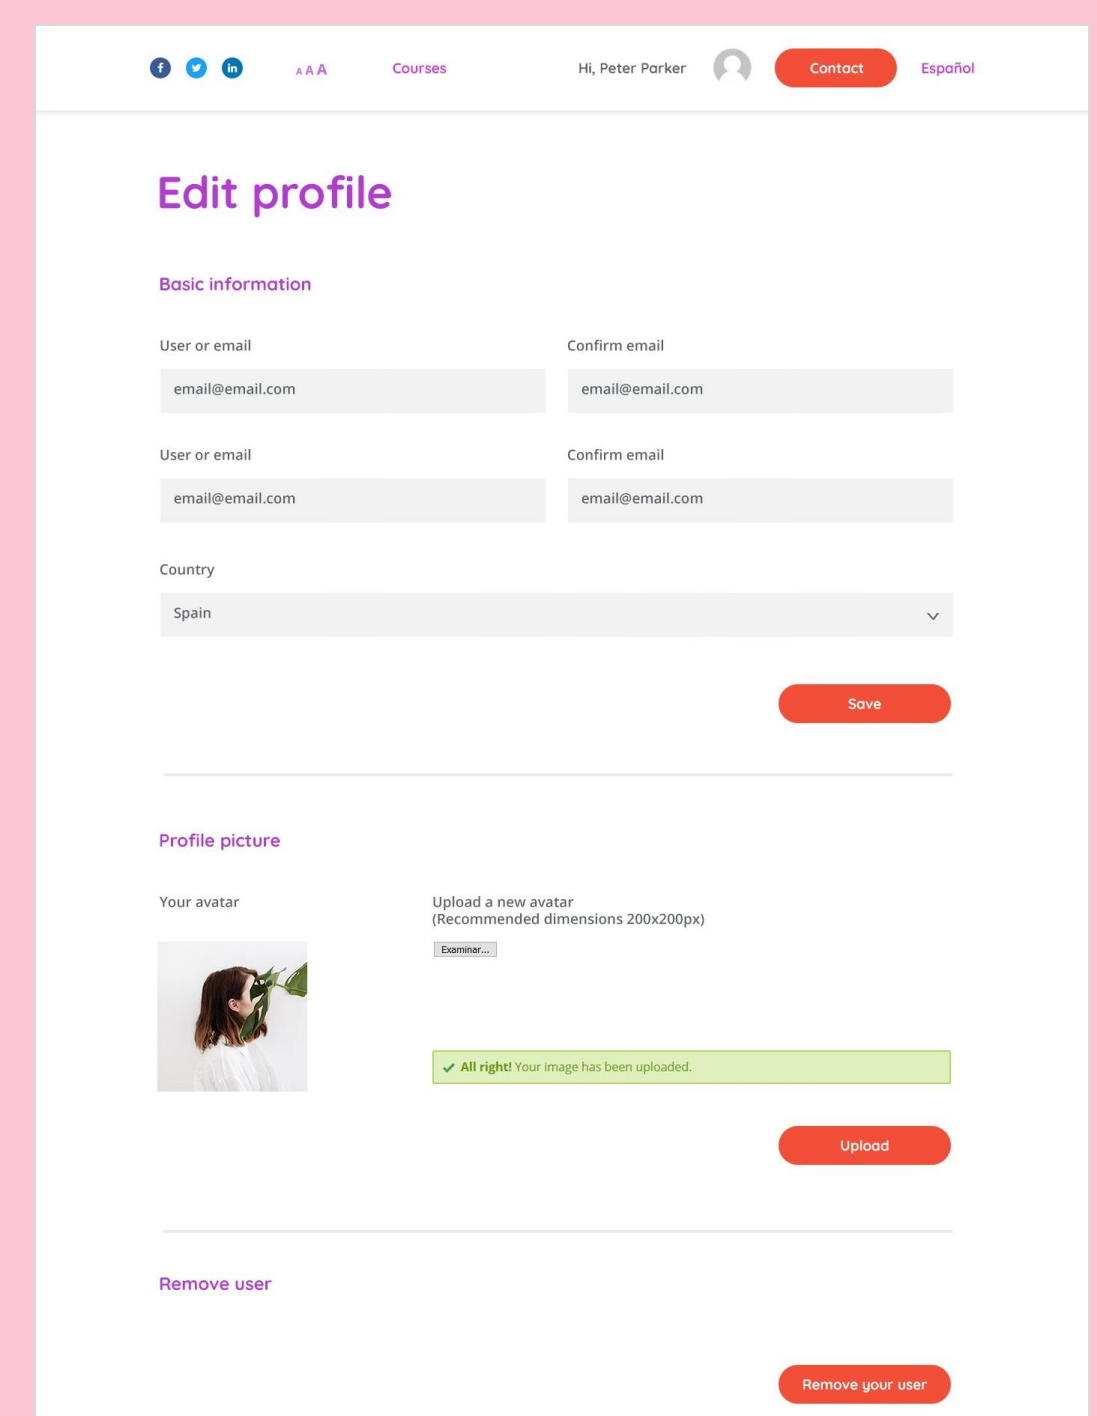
f in A A A Courses Hi, Peter Parker Contact Español

Edit profile

Basic information

User or email
email@email.com

Confirm email
email@email.com

User or email
email@email.com

Confirm email
email@email.com

Country
Spain

Save

Profile picture

Your avatar

Upload a new avatar
(Recommended dimensions 200x200px)

Examinar...

All right! Your image has been uploaded.

Upload

Remove user

Remove your user